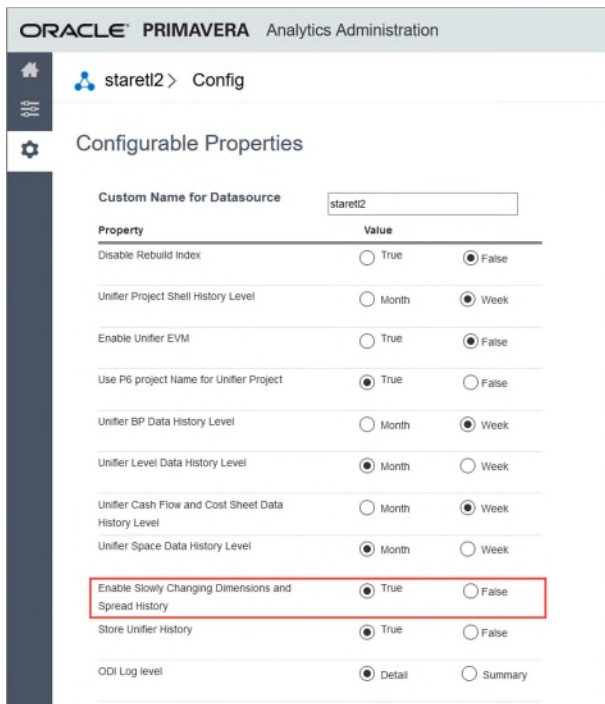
ORACLE PRIMAVERA Analytics Administration

staretl2 > Config

Configurable Properties

Custom Name for Datasource staretl2

| Property | Value | |
|---|---|---|
| Disable Rebuild Index | True | False |
| Unifier Project Shell History Level | Month | Week |
| Enable Unifier EVM | True | False |
| Use P6 project Name for Unifier Project | True | False |
| Unifier BP Data History Level | Month | Week |
| Unifier Level Data History Level | Month | Week |
| Unifier Cash Flow and Cost Sheet Data History Level | Month | Week |
| Unifier Space Data History Level | Month | Week |
| Enable Slowly Changing Dimensions and Spread History | True | False |
| Store Unifier History | True | False |
| ODI Log level | Detail | Summary |